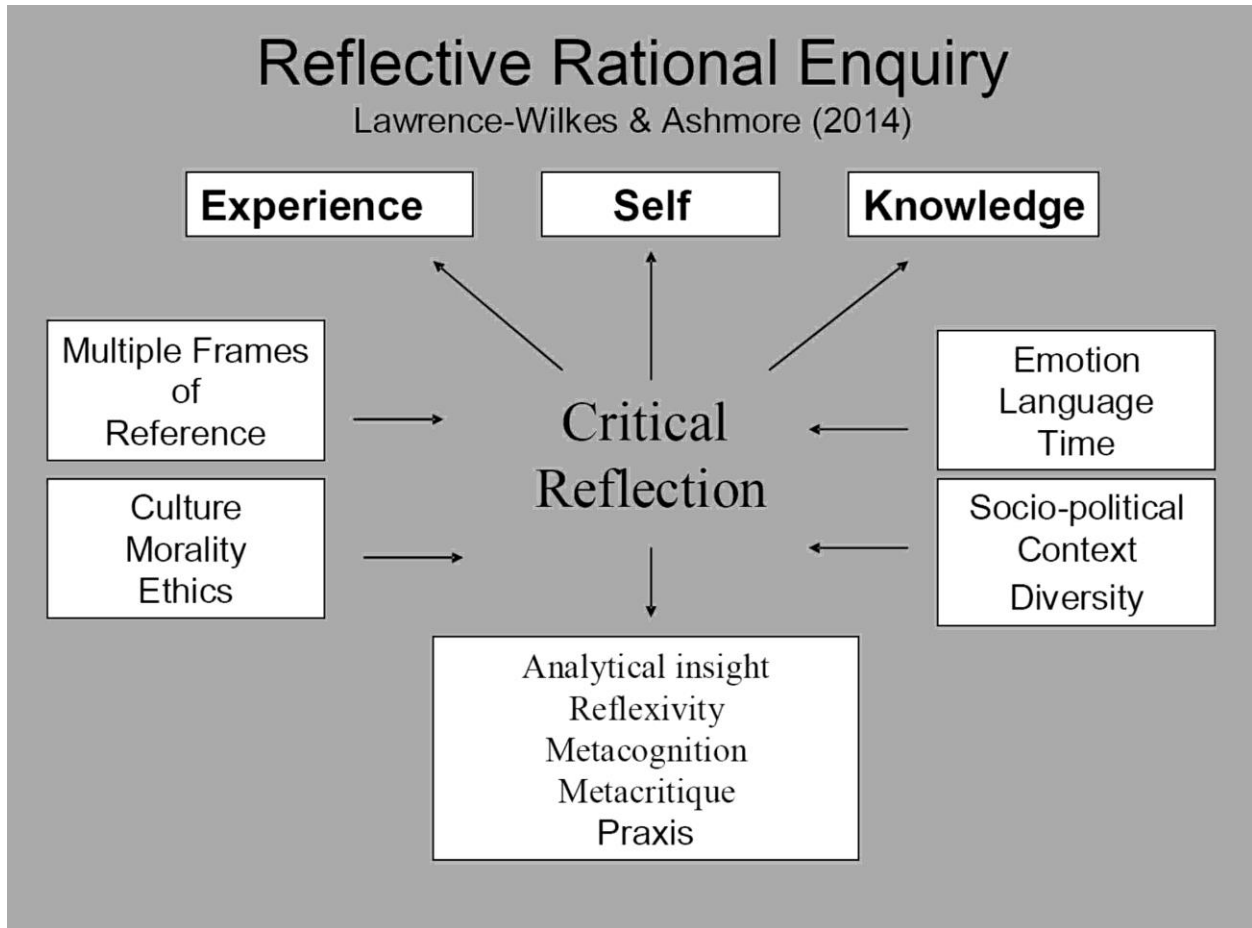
Reflective Rational Enquiry
Lawrence-Wilkes & Ashmore (2014)

Experience

Self

Knowledge

Multiple Frames of Reference

Culture
Morality
Ethics

Critical Reflection

Emotion
Language
Time

Socio-political Context
Diversity

Analytical insight
Reflexivity
Metacognition
Metacritique
Praxis